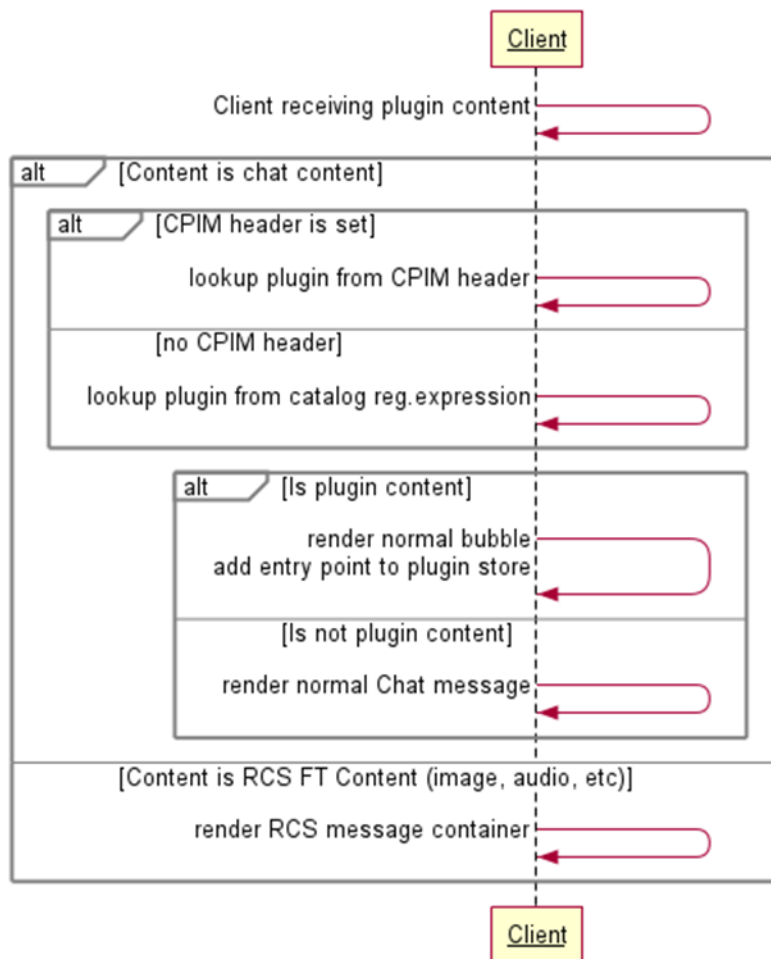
Client

Client receiving plugin content

alt [Content is chat content]

alt [CPIM header is set]

lookup plugin from CPIM header

[no CPIM header]

lookup plugin from catalog reg.expression

alt [Is plugin content]

render normal bubble
add entry point to plugin store

[Is not plugin content]

render normal Chat message

[Content is RCS FT Content (image, audio, etc)]

render RCS message container

Client